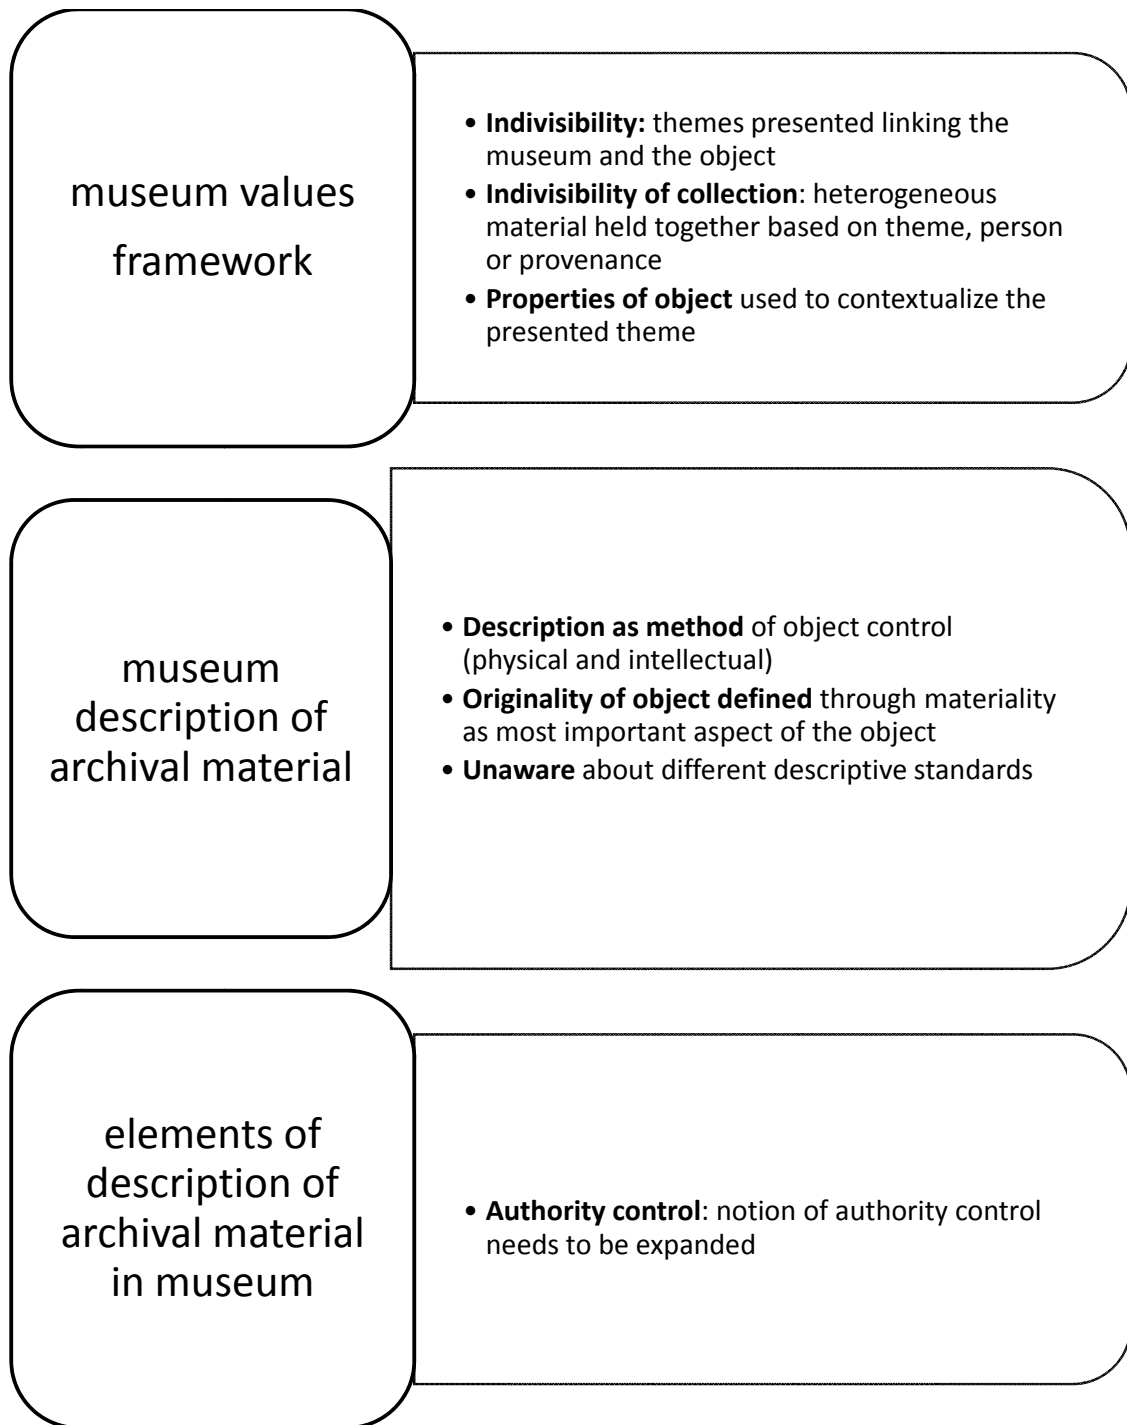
museum values framework

• **Indivisibility:** themes presented linking the museum and the object
• **Indivisibility of collection**: heterogeneous material held together based on theme, person or provenance
• **Properties of object** used to contextualize the presented theme

museum description of archival material

• **Description as method** of object control (physical and intellectual)
• **Originality of object defined** through materiality as most important aspect of the object
• **Unaware** about different descriptive standards

elements of description of archival material in museum

• **Authority control**: notion of authority control needs to be expanded